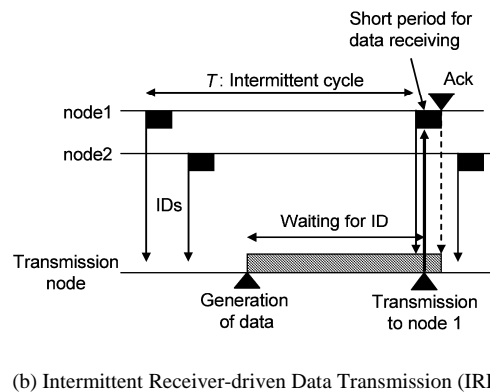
Short period for data receiving

$T$: Intermittent cycle

Ack

node1

node2

IDs

Waiting for ID

Transmission node

Generation of data

Transmission to node 1

(b) Intermittent Receiver-driven Data Transmission (IR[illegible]